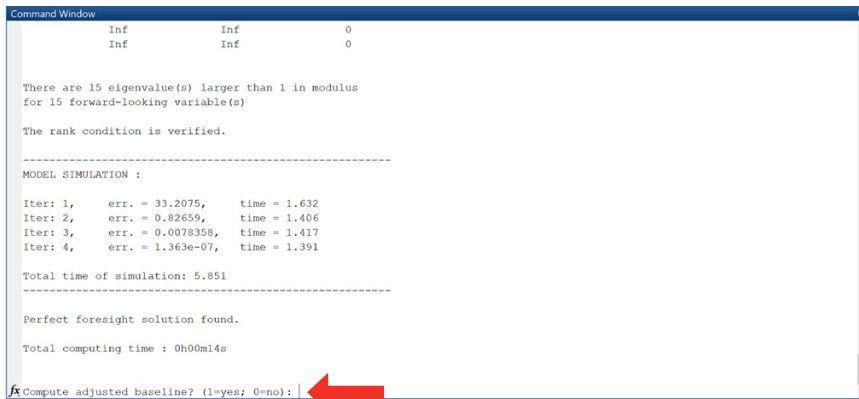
Command Window

Inf Inf 0
Inf Inf 0

There are 15 eigenvalue(s) larger than 1 in modulus
for 15 forward-looking variable(s)

The rank condition is verified.

--------------------------------------------------------
MODEL SIMULATION :

Iter: 1, err. = 33.2075, time = 1.632
Iter: 2, err. = 0.82659, time = 1.406
Iter: 3, err. = 0.0078358, time = 1.417
Iter: 4, err. = 1.363e-07, time = 1.391

Total time of simulation: 5.851
--------------------------------------------------------

Perfect foresight solution found.

Total computing time : 0h00m14s

fx Compute adjusted baseline? (1=yes; 0=no):